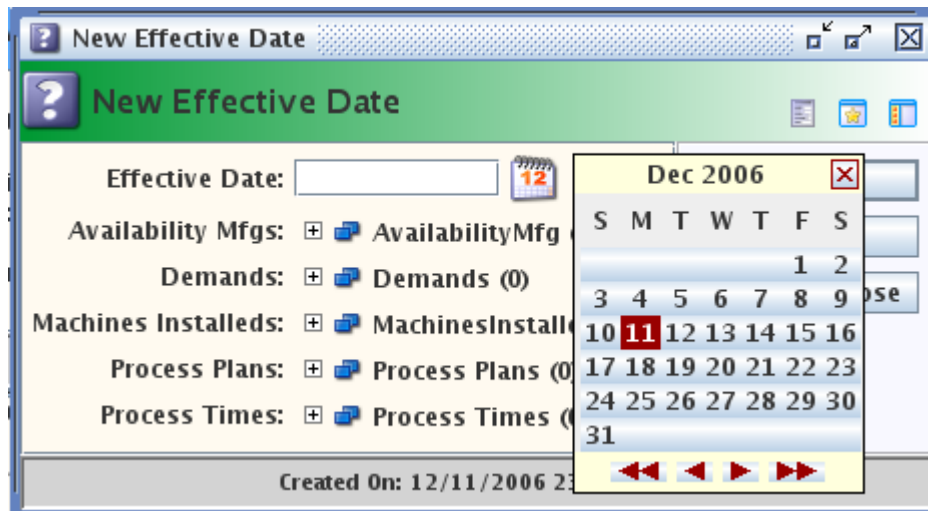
New Effective Date

New Effective Date

Effective Date:

12

Availability Mfgs: AvailabilityMfg (

Demands: Demands (0)

Machines Installeds: MachinesInstall

Process Plans: Process Plans (0)

Process Times: Process Times (

Dec 2006

| S | M | T | W | T | F | S |
|---|---|---|---|---|---|---|
| | | | | | 1 | 2 |
| 3 | 4 | 5 | 6 | 7 | 8 | 9 |
| 10 | 11 | 12 | 13 | 14 | 15 | 16 |
| 17 | 18 | 19 | 20 | 21 | 22 | 23 |
| 24 | 25 | 26 | 27 | 28 | 29 | 30 |
| 31 | | | | | | |

ose

Created On: 12/11/2006 2